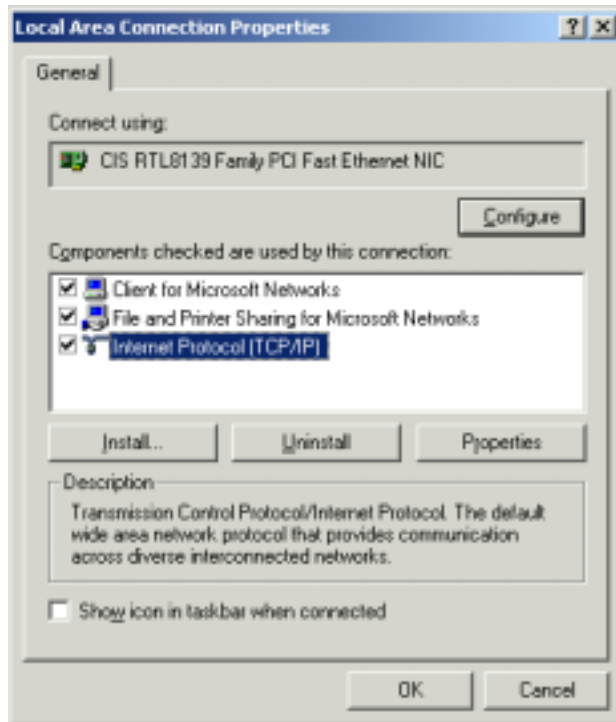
Local Area Connection Properties

? X

General

Connect using:

CIS RTL8139 Family PCI Fast Ethernet NIC

Configure

Components checked are used by this connection:

Client for Microsoft Networks

File and Printer Sharing for Microsoft Networks

Internet Protocol (TCP/IP)

Install...

Uninstall

Properties

Description

Transmission Control Protocol/Internet Protocol. The default wide area network protocol that provides communication across diverse interconnected networks.

Show icon in taskbar when connected

OK

Cancel